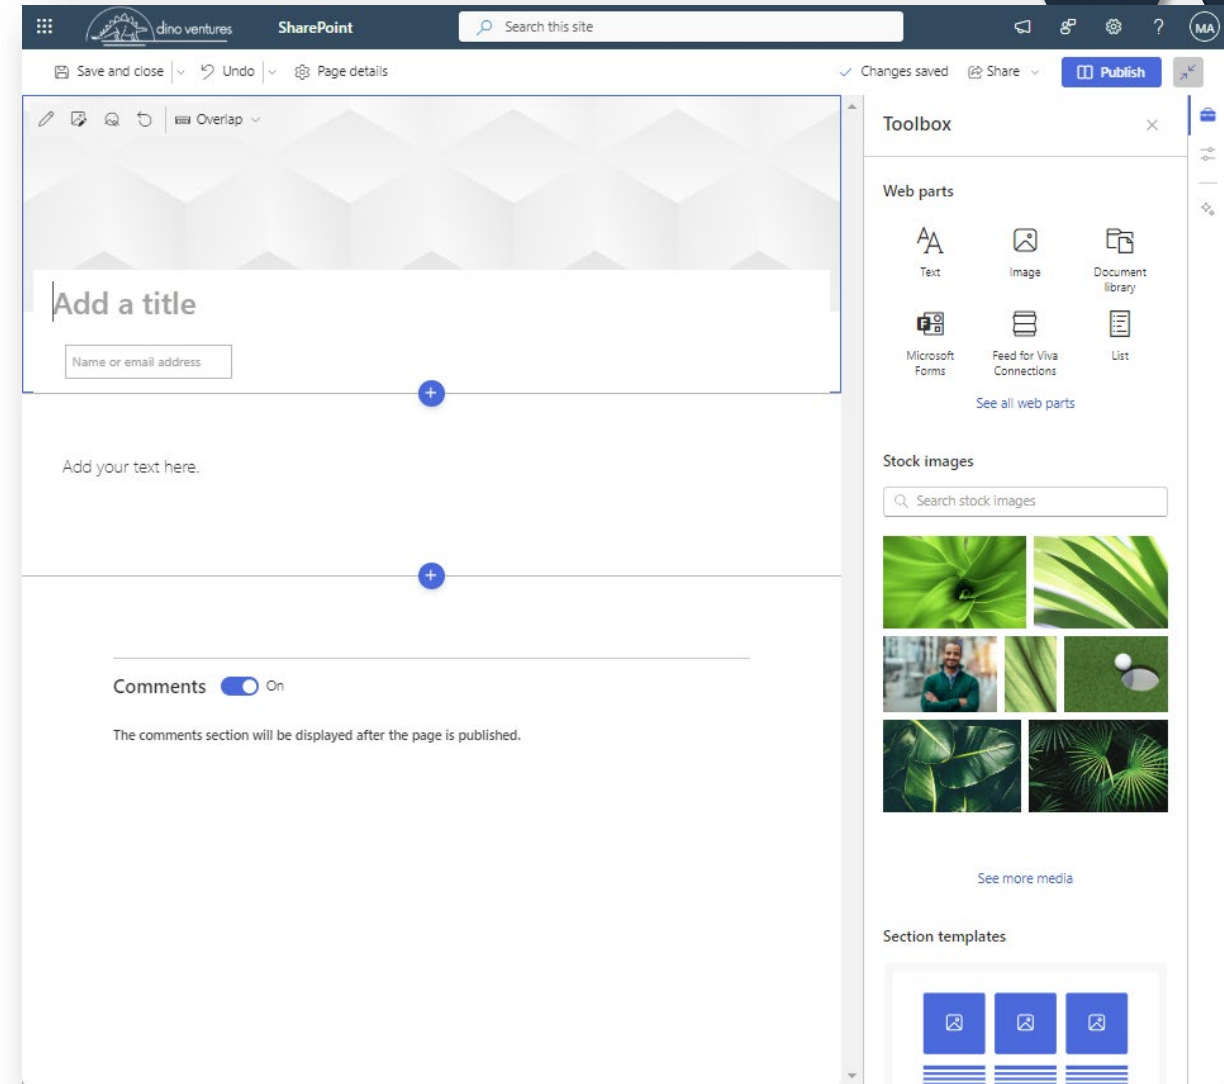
dino ventures SharePoint

Search this site

MA

Save and close Undo Page details

Changes saved Share Publish

Overlap

Add a title

Name or email address

Add your text here.

Comments On

The comments section will be displayed after the page is published.

Toolbox

Web parts

Text

Image

Document library

Microsoft Forms

Feed for Viva Connections

List

See all web parts

Stock images

Search stock images

See more media

Section templates